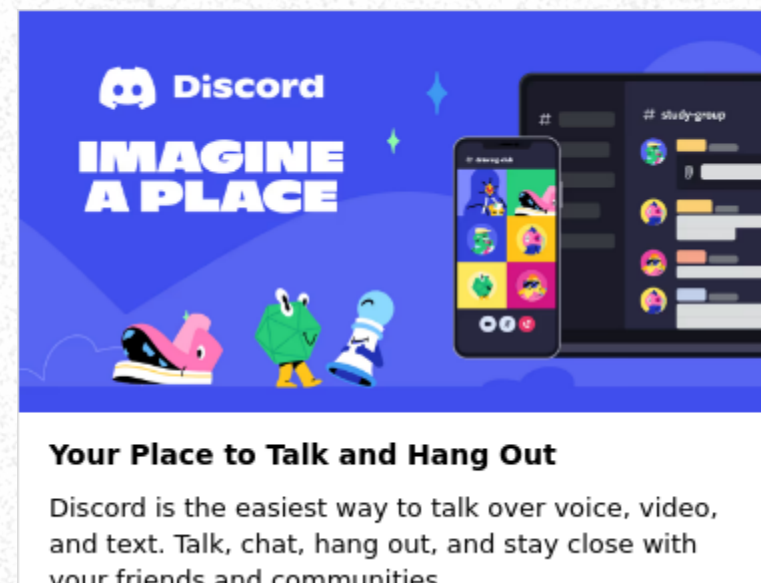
Discord

IMAGINE A PLACE

# study-group

# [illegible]

Your Place to Talk and Hang Out

Discord is the easiest way to talk over voice, video, and text. Talk, chat, hang out, and stay close with your friends and communities.